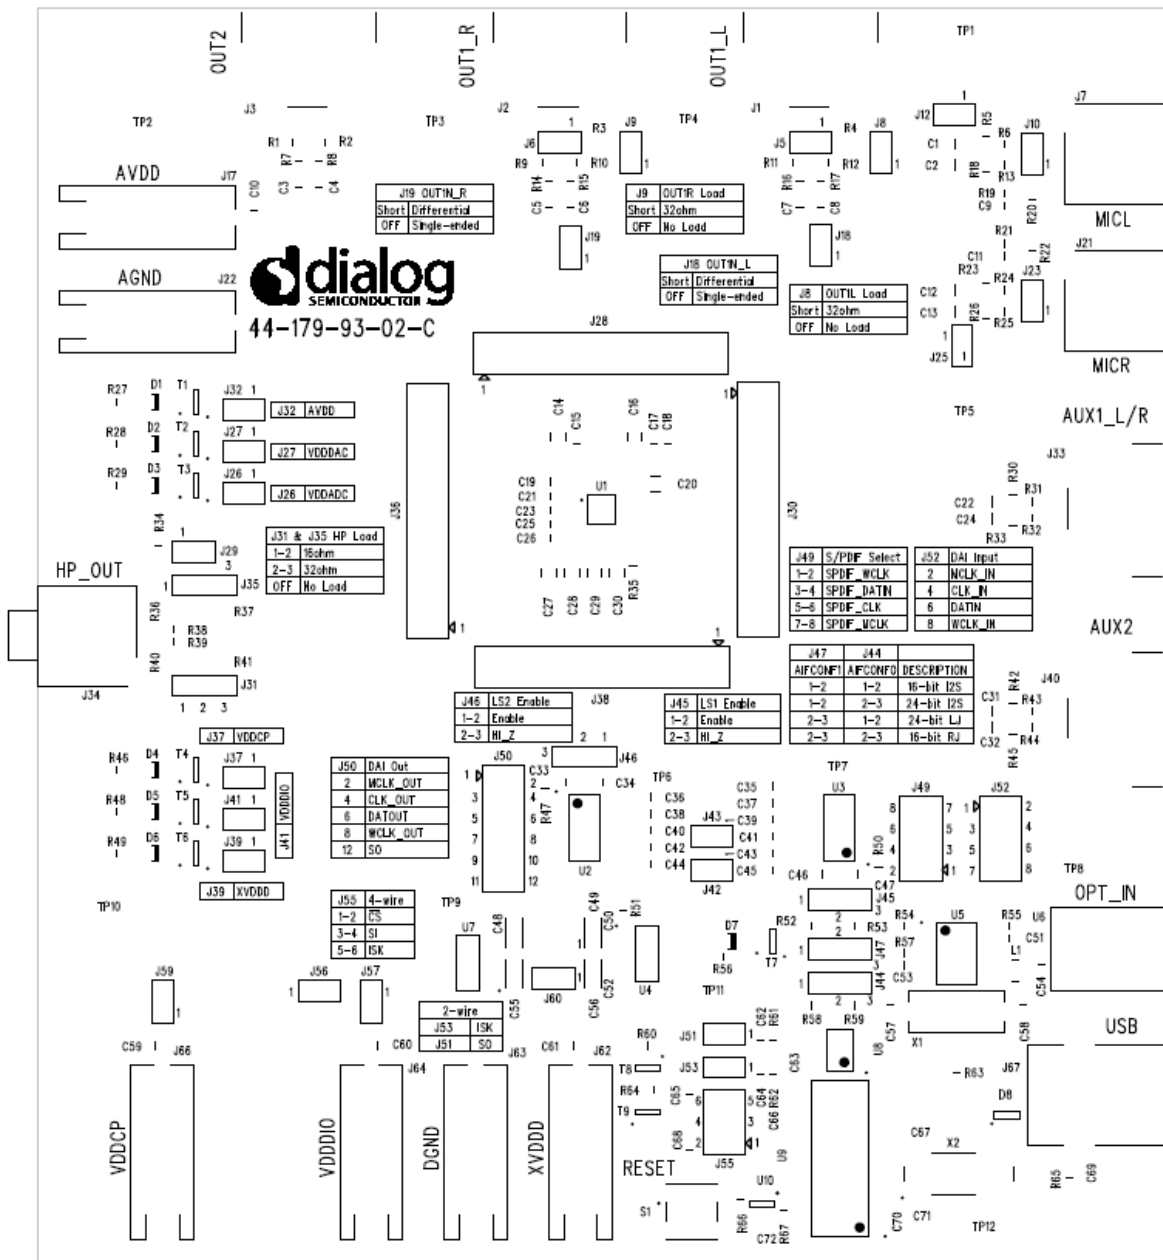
OUT2
OUT1_R
OUT1_L
TP1

J3 J2 J1 J12 J7
TP2 TP3 TP4
R3 R4 R5
J6 J9 J5 J8 J10
R1 R2 R7 R8
R9 R10 R11 R12
C1 C2 R6 R18 R13
AVDD J17 C10 C3 C4
R14 R15 R16 R17
R19 C9 R20

| J19 | OUT1N_R |
|---|---|
| Short | Differential |
| OFF | Single-ended |

| J9 | OUT1R Load |
|---|---|
| Short | 32ohm |
| OFF | No Load |

C5 C6 C7 C8
MICL
J19 J18
R21 R22 J21
C11 R23

| J18 | OUT1N_L |
|---|---|
| Short | Differential |
| OFF | Single-ended |

AGND J22
dialog SEMICONDUCTOR
44-179-93-02-C
R24 J23
C12

| J8 | OUT1L Load |
|---|---|
| Short | 32ohm |
| OFF | No Load |

C13 R26 R25
J28
J25
MICR

1 1
R27 D1 T1 J32 1 J32 AVDD
TP5 AUX1_L/R
C14 C15 C16 C17 C18
R28 D2 T2 J27 1 J27 VDDDAC
R29 D3 T3 J26 1 J26 VDDADC
J36
C19 C21 C23 C25 C26
U1
C20
J30
J33
R30 R31
C22 C24
R33 R32
R34

| J31 & J35 | HP Load |
|---|---|
| 1-2 | 16ohm |
| 2-3 | 32ohm |
| OFF | No Load |

J29 3
HP_OUT
J35
R36 R37
R38 R39
R40 R41
J31
1 2 3
J34
C27 C28 C29 C30 R35

| J49 | S/PDIF Select |
|---|---|
| 1-2 | SPDIF_WCLK |
| 3-4 | SPDIF_DATIN |
| 5-6 | SPDIF_CLK |
| 7-8 | SPDIF_MCLK |

| J52 | DAI Input |
|---|---|
| 2 | MCLK_IN |
| 4 | CLK_IN |
| 6 | DATIN |
| 8 | WCLK_IN |

AUX2

| J47 | J44 | |
|---|---|---|
| AIFCONF1 | AIFCONF0 | DESCRIPTION |
| 1-2 | 1-2 | 16-bit I2S |
| 1-2 | 2-3 | 24-bit I2S |
| 2-3 | 1-2 | 24-bit LJ |
| 2-3 | 2-3 | 16-bit RJ |

R42 J40 R43 C31 C32 R44 R45

| J46 | LS2 Enable |
|---|---|
| 1-2 | Enable |
| 2-3 | HI_Z |

J38

| J45 | LS1 Enable |
|---|---|
| 1-2 | Enable |
| 2-3 | HI_Z |

J37 VDDCP
R46 D4 T4 J37 1
R48 D5 T5 J41 1 VDDIO J41
R49 D6 T6 J39 1
J39 XVDDD

| J50 | DAI Out |
|---|---|
| 2 | MCLK_OUT |
| 4 | CLK_OUT |
| 6 | DATOUT |
| 8 | WCLK_OUT |
| 12 | SO |

J50 2 1 J46 3
C33 C34 R47
TP6 TP7
C35 C36 C37 C38 C39 C40 C41 C42 C43 C44 C45
J43 J42
U2 U3
J49 J52
R50
C46 C47 J45
TP8 OPT_IN

| J55 | 4-wire |
|---|---|
| 1-2 | CS |
| 3-4 | SI |
| 5-6 | ISK |

TP9 TP10
U7 C48 C49 R51 C50 U4
D7 R52 T7 R53 R54 U5 R55 U6 C51
R56 R57 L1 J47 C53
J59 J56 J57 J60 C55 C56 C52
TP11
J44 C54
R58 R59 C57 U8 X1 C58
USB

| 2-wire | |
|---|---|
| J53 | ISK |
| J51 | SO |

C59 J66 C60 J64 J63 C61 J62
R60 J51 C62 R61 J53 C63
T8 R64 T9 C65 C64 C66 R62 R63 J67
VDDCP VDDIO DGND XVDDD
C68 J55 U9
D8 C67 X2
RESET
U10
S1 R66 C72 R67
C70 C71 TP12 R65 C69